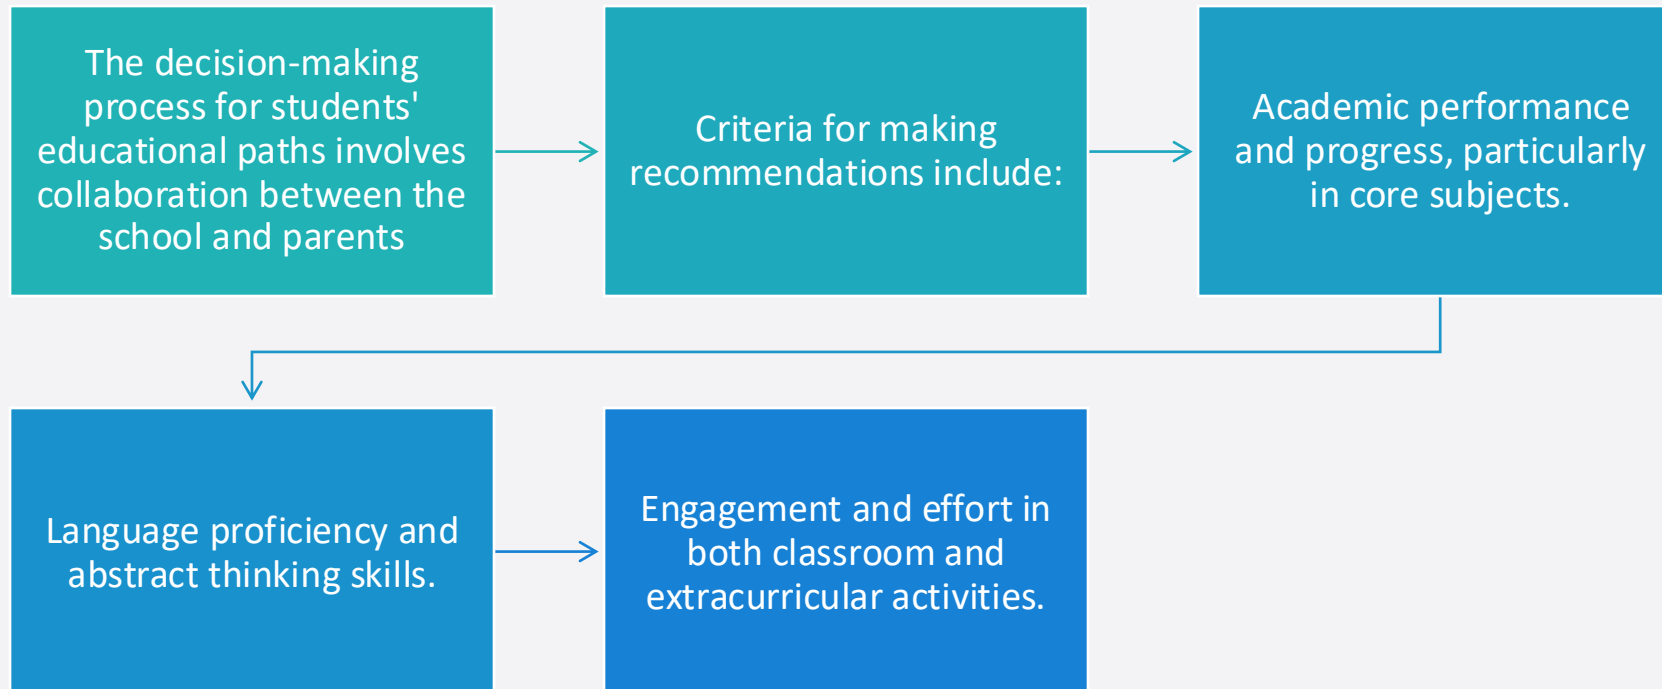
The decision-making process for students' educational paths involves collaboration between the school and parents

Criteria for making recommendations include:

Academic performance and progress, particularly in core subjects.

Language proficiency and abstract thinking skills.

Engagement and effort in both classroom and extracurricular activities.